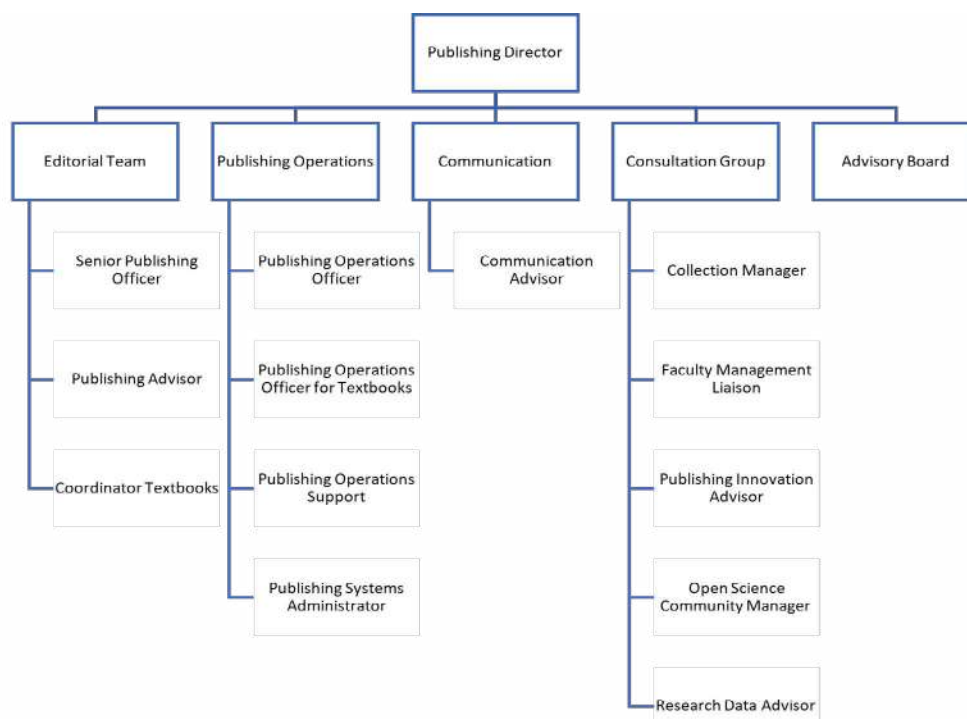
Publishing Director

Editorial Team

Senior Publishing Officer

Publishing Advisor

Coordinator Textbooks

Publishing Operations

Publishing Operations Officer

Publishing Operations Officer for Textbooks

Publishing Operations Support

Publishing Systems Administrator

Communication

Communication Advisor

Consultation Group

Collection Manager

Faculty Management Liaison

Publishing Innovation Advisor

Open Science Community Manager

Research Data Advisor

Advisory Board